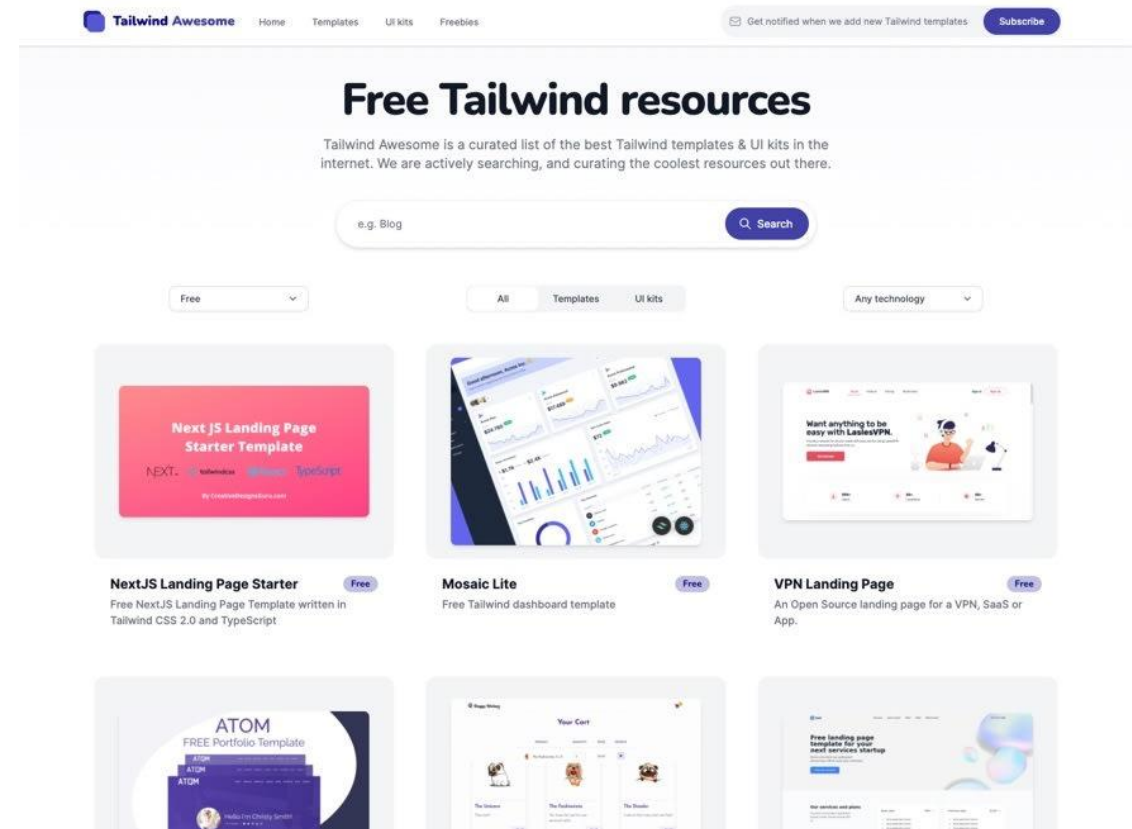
Tailwind Awesome Home Templates UI kits Freebies

Get notified when we add new Tailwind templates Subscribe

Free Tailwind resources

Tailwind Awesome is a curated list of the best Tailwind templates & UI kits in the internet. We are actively searching, and curating the coolest resources out there.

e.g. Blog

Search

Free

All Templates UI kits

Any technology

Next JS Landing Page Starter Template

NEXT. tailwindcss TypeScript

NextJS Landing Page Starter

Free

Free NextJS Landing Page Template written in Tailwind CSS 2.0 and TypeScript

Mosaic Lite

Free

Free Tailwind dashboard template

Want anything to be easy with LaslesVPN.

VPN Landing Page

Free

An Open Source landing page for a VPN, SaaS or App.

ATOM
FREE Portfolio Template

ATOM

ATOM

Hello I'm Christy Smith

Your Cart

The Unicorn

The Fashionista

The Shoeler

Free landing page template for your next services startup

Our services and plans